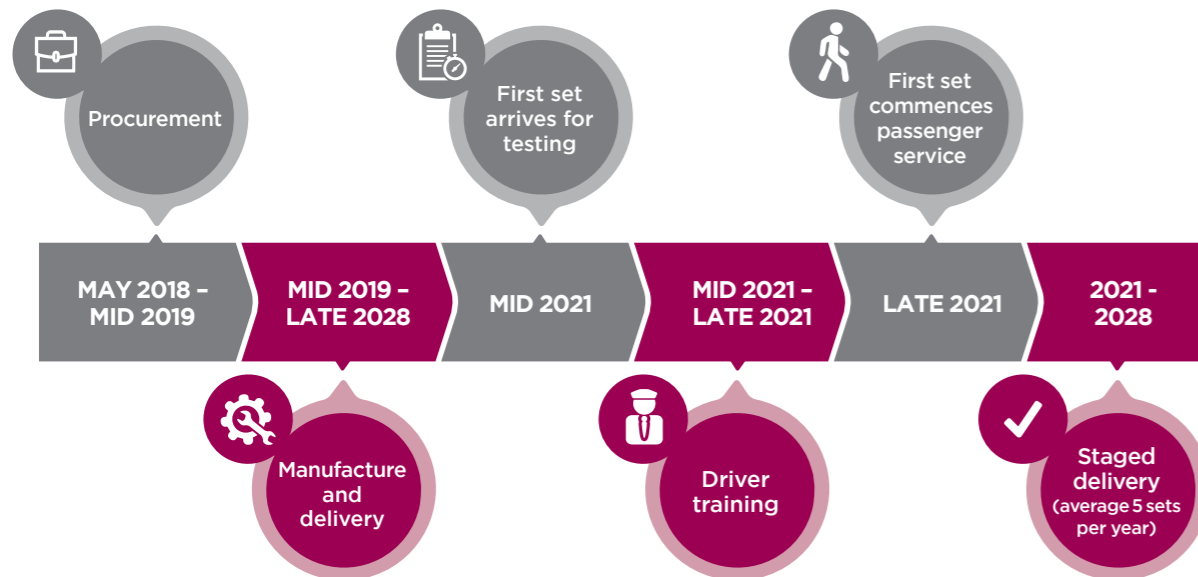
Procurement

First set arrives for testing

First set commences passenger service

MAY 2018 – MID 2019

MID 2019 – LATE 2028

MID 2021

MID 2021 – LATE 2021

LATE 2021

2021 - 2028

Manufacture and delivery

Driver training

Staged delivery (average 5 sets per year)